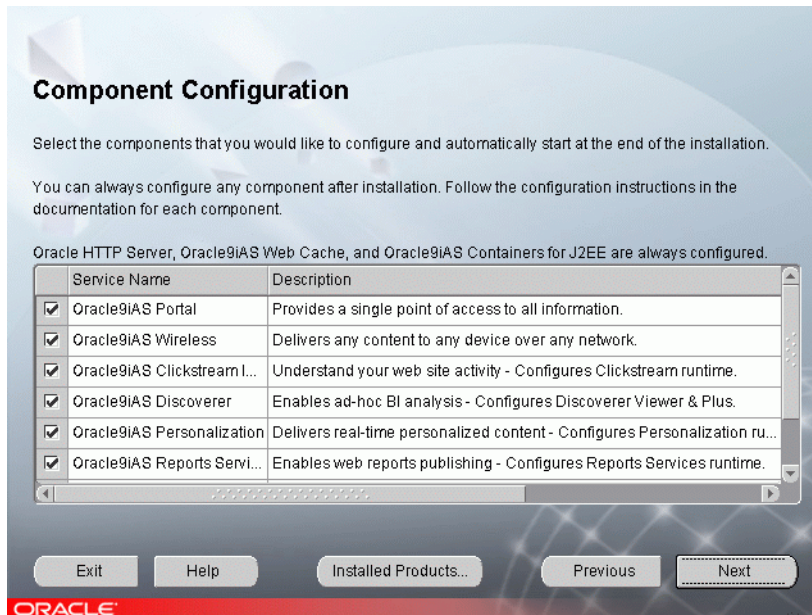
Component Configuration

Select the components that you would like to configure and automatically start at the end of the installation.

You can always configure any component after installation. Follow the configuration instructions in the documentation for each component.

Oracle HTTP Server, Oracle9iAS Web Cache, and Oracle9iAS Containers for J2EE are always configured.

| | Service Name | Description |
|---|---|---|
| ☑ | Oracle9iAS Portal | Provides a single point of access to all information. |
| ☑ | Oracle9iAS Wireless | Delivers any content to any device over any network. |
| ☑ | Oracle9iAS Clickstream I... | Understand your web site activity - Configures Clickstream runtime. |
| ☑ | Oracle9iAS Discoverer | Enables ad-hoc BI analysis - Configures Discoverer Viewer & Plus. |
| ☑ | Oracle9iAS Personalization | Delivers real-time personalized content - Configures Personalization ru... |
| ☑ | Oracle9iAS Reports Servi... | Enables web reports publishing - Configures Reports Services runtime. |

Exit
Help
Installed Products...
Previous
Next

ORACLE